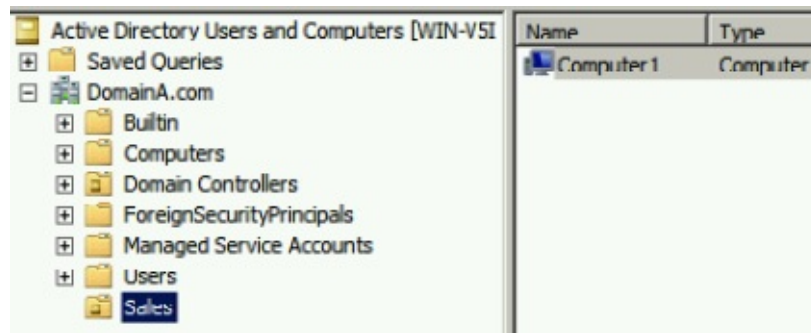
Active Directory Users and Computers [WIN-V5I
Saved Queries
DomainA.com
Builtin
Computers
Domain Controllers
ForeignSecurityPrincipals
Managed Service Accounts
Users
Sales

| Name | Type |
|---|---|
| Computer1 | Computer |